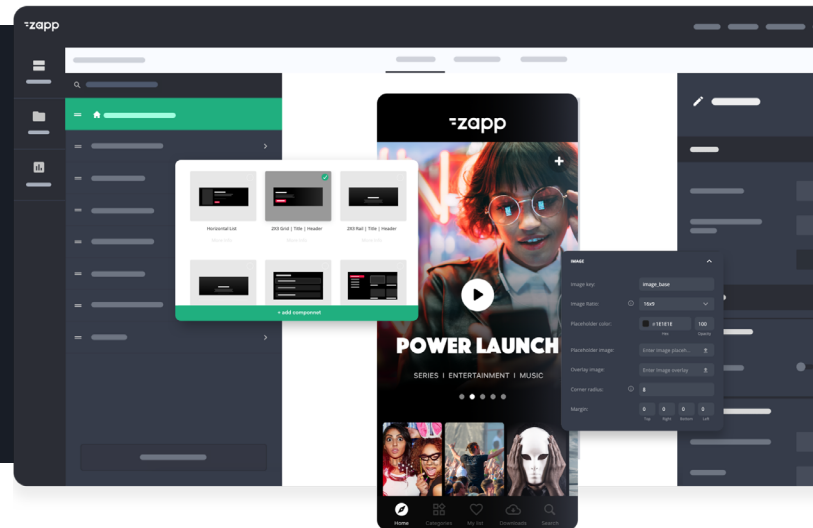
zapp

Horizontal List
2X3 Grid | Title | Header
2X3 Rail | Title | Header

+ add component

zapp

POWER LAUNCH
SERIES | ENTERTAINMENT | MUSIC

IMAGE
Image key: image_base
Image Ratio: 16x9
Placeholder color: #181E1E 100
Hex Opacity
Placeholder image: Enter image placeh...
Overlay image: Enter image overlay
Corner radius: 8
Margin: 0 0 0 0
Top Right Bottom Left

Home Categories My list Downloads Search